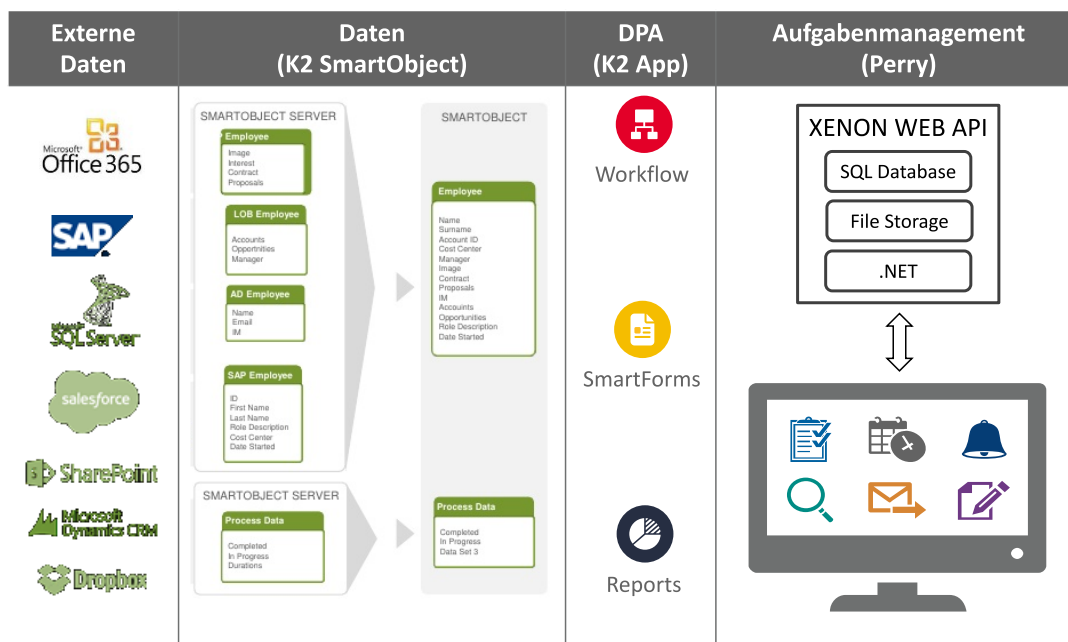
| Externe Daten | Daten (K2 SmartObject) | DPA (K2 App) | Aufgabenmanagement (Perry) |
|---|---|---|---|

Microsoft Office 365

SAP

Microsoft SQL Server

salesforce

SharePoint

Microsoft Dynamics CRM

Dropbox

SMARTOBJECT SERVER

Employee
Image
Interest
Contract
Proposals

LOB Employee
Accounts
Opportinities
Manager

AD Employee
Name
Email
IM

SAP Employee
ID
First Name
Last Name
Role Description
Cost Center
Date Started

SMARTOBJECT

Employee
Name
Surname
Account ID
Cost Center
Manager
Image
Contract
Proposals
IM
Accounts
Opportunities
Role Description
Date Started

SMARTOBJECT SERVER

Process Data
Completed
In Progress
Durations

Process Data
Completed
In Progress
Data Set 3

Workflow

SmartForms

Reports

XENON WEB API

SQL Database

File Storage

.NET